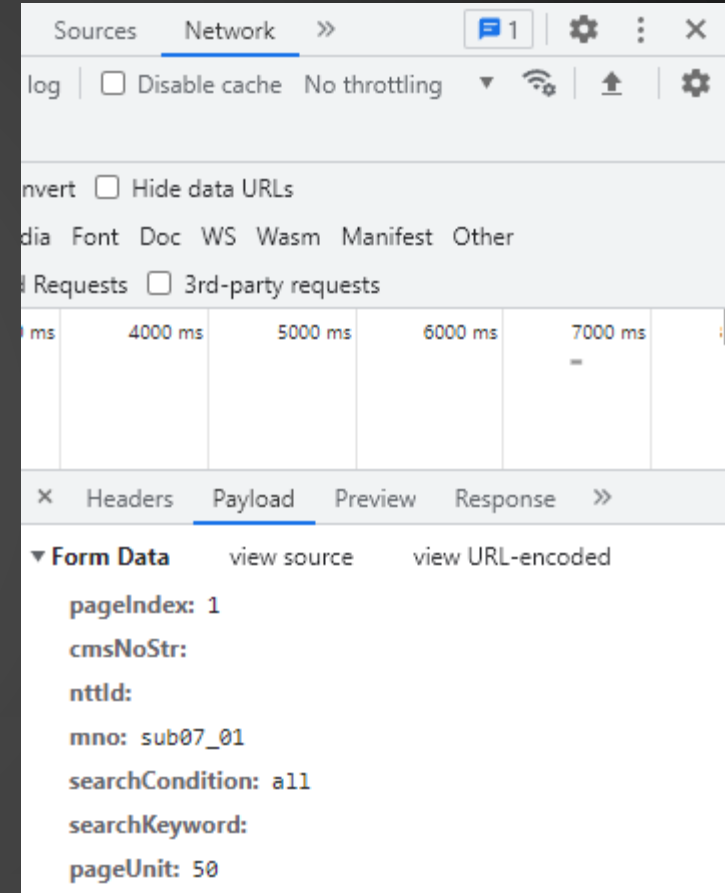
Sources Network » 1 ⋮ ×

log Disable cache No throttling

nvert Hide data URLs

dia Font Doc WS Wasm Manifest Other

Requests 3rd-party requests

ms 4000 ms 5000 ms 6000 ms 7000 ms

× Headers Payload Preview Response »

▼ Form Data view source view URL-encoded

pageIndex: 1

cmsNoStr:

nttId:

mno: sub07_01

searchCondition: all

searchKeyword:

pageUnit: 50